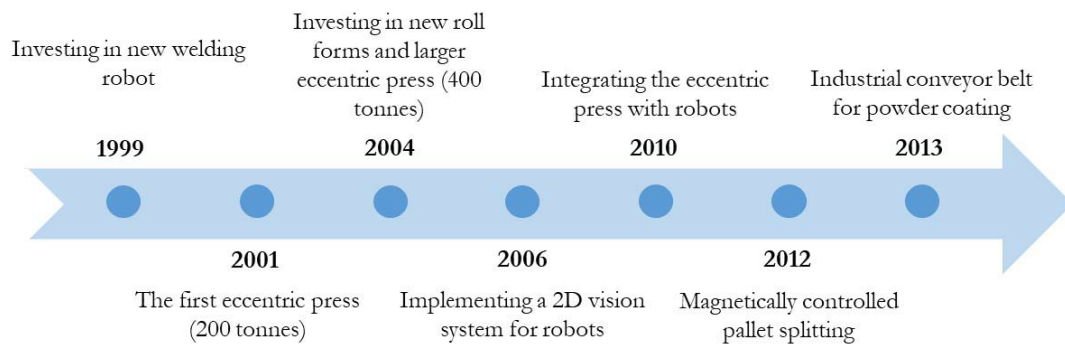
Investing in new welding robot

1999

Investing in new roll forms and larger eccentric press (400 tonnes)

2004

Integrating the eccentric press with robots

2010

Industrial conveyor belt for powder coating

2013

2001

The first eccentric press (200 tonnes)

2006

Implementing a 2D vision system for robots

2012

Magnetically controlled pallet splitting